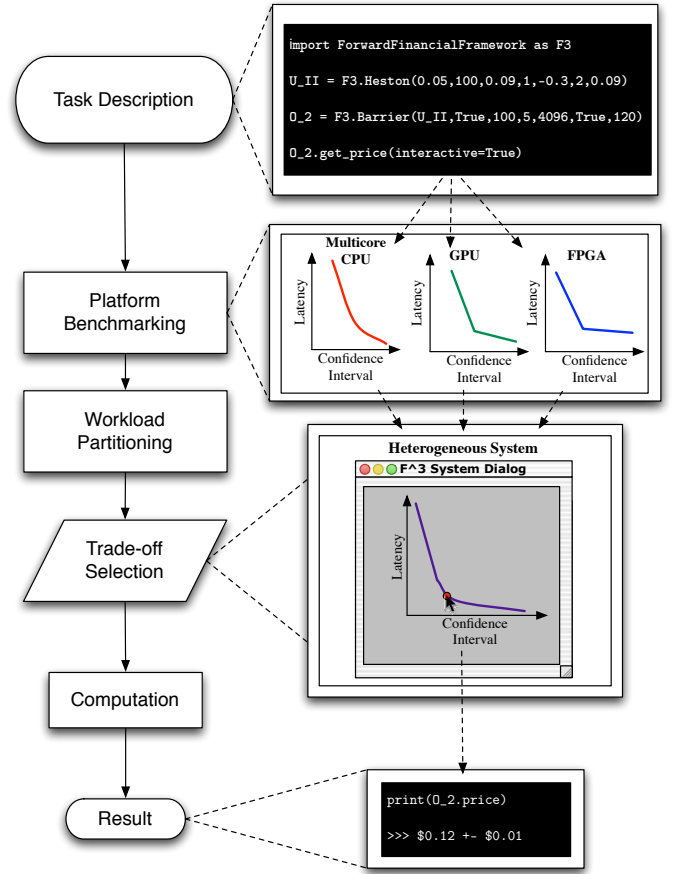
Task Description

import ForwardFinancialFramework as F3

U_II = F3.Heston(0.05,100,0.09,1,-0.3,2,0.09)

O_2 = F3.Barrier(U_II,True,100,5,4096,True,120)

O_2.get_price(interactive=True)

Platform Benchmarking

Multicore CPU

Latency

Confidence Interval

GPU

Latency

Confidence Interval

FPGA

Latency

Confidence Interval

Workload Partitioning

Heterogeneous System

F^3 System Dialog

Latency

Confidence Interval

Trade-off Selection

Computation

Result

print(O_2.price)

>>> $0.12 +- $0.01